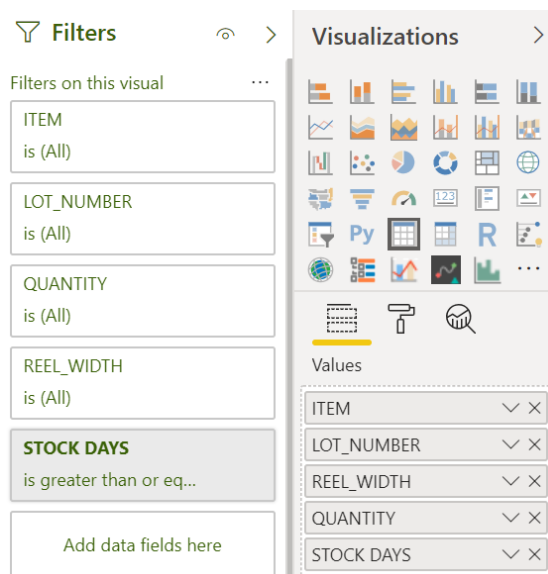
Filters

Filters on this visual ...

ITEM
is (All)

LOT_NUMBER
is (All)

QUANTITY
is (All)

REEL_WIDTH
is (All)

STOCK DAYS
is greater than or eq...

Add data fields here

Visualizations

Py R ...

Values

ITEM

LOT_NUMBER

REEL_WIDTH

QUANTITY

STOCK DAYS